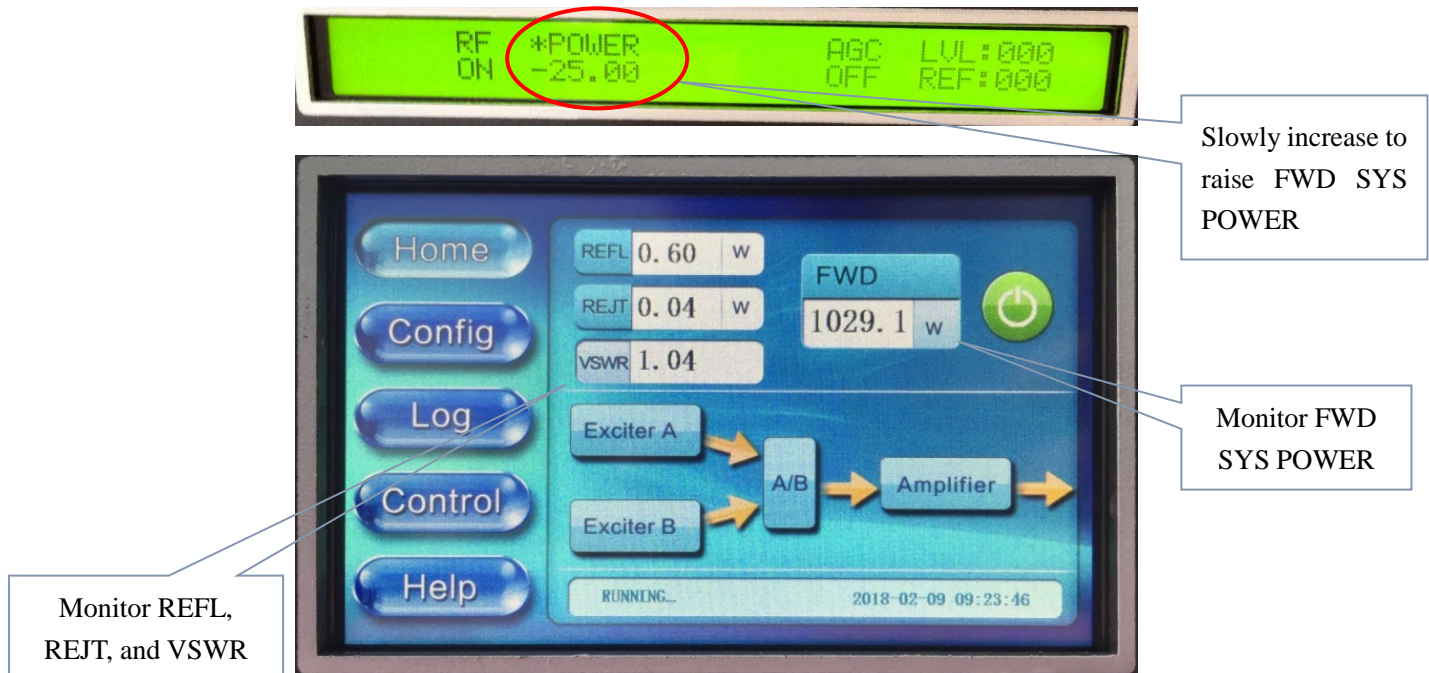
RF *POWER AGC LVL:000
ON -25.00 OFF REF:000

Slowly increase to raise FWD SYS POWER

Home
Config
Log
Control
Help

REFL 0.60 W
REJT 0.04 W
VSWR 1.04

FWD
1029.1 W

Exciter A
Exciter B
A/B
Amplifier

RUNNING...
2018-02-09 09:23:46

Monitor FWD SYS POWER

Monitor REFL, REJT, and VSWR